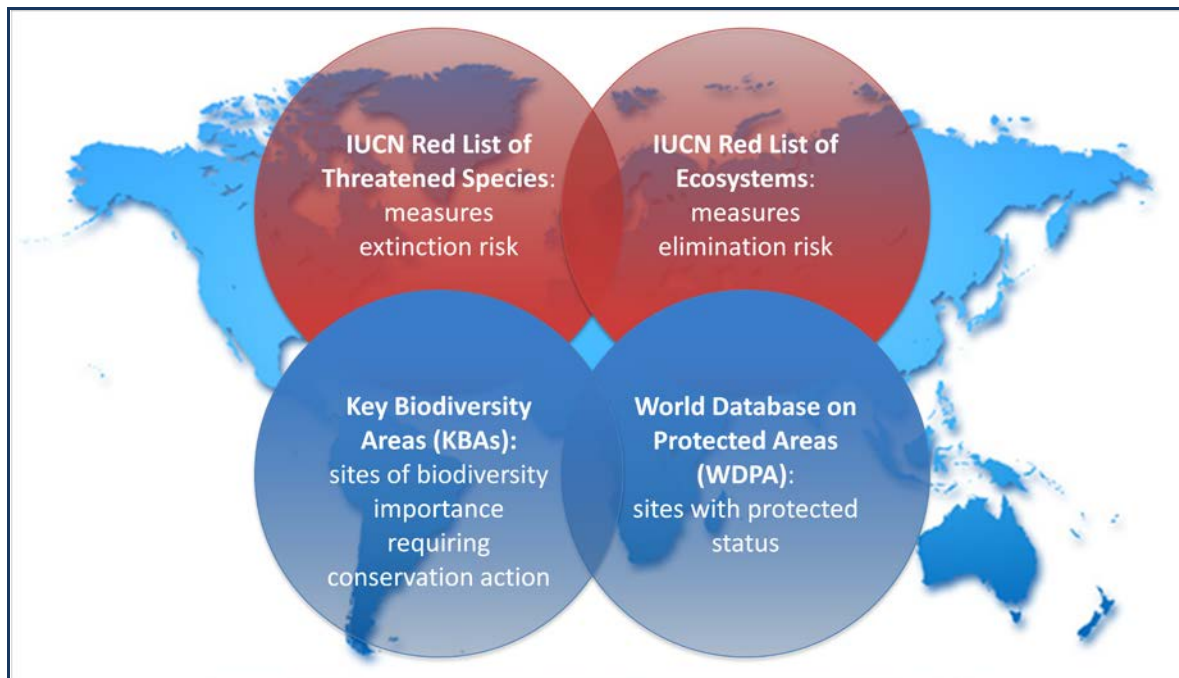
IUCN Red List of Threatened Species: measures extinction risk

IUCN Red List of Ecosystems: measures elimination risk

Key Biodiversity Areas (KBAs): sites of biodiversity importance requiring conservation action

World Database on Protected Areas (WDPA): sites with protected status